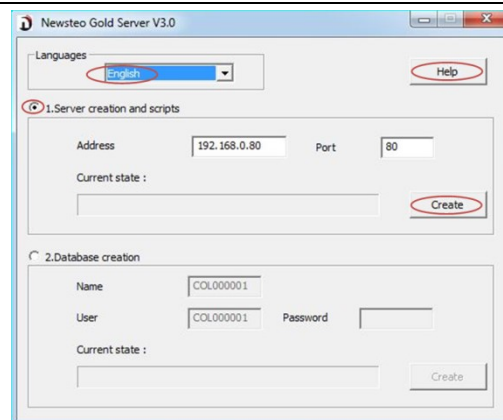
Newsteo Gold Server V3.0

Languages
English

Help

1.Server creation and scripts

Address 192.168.0.80 Port 80

Current state :

Create

2.Database creation

Name COL000001

User COL000001 Password

Current state :

Create